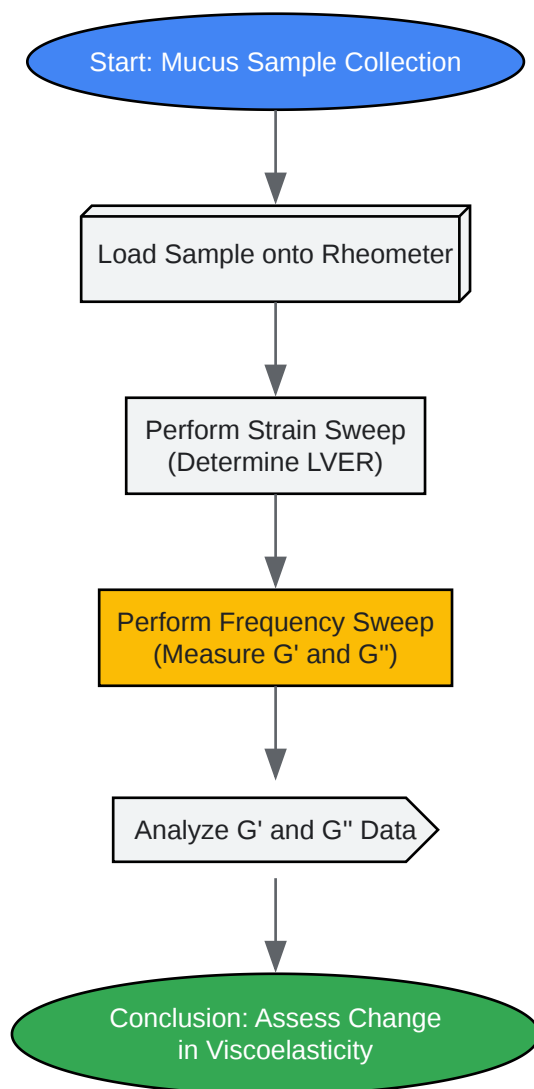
Start: Mucus Sample Collection

Load Sample onto Rheometer

Perform Strain Sweep (Determine LVER)

Perform Frequency Sweep (Measure G' and G")

Analyze G' and G" Data

Conclusion: Assess Change in Viscoelasticity